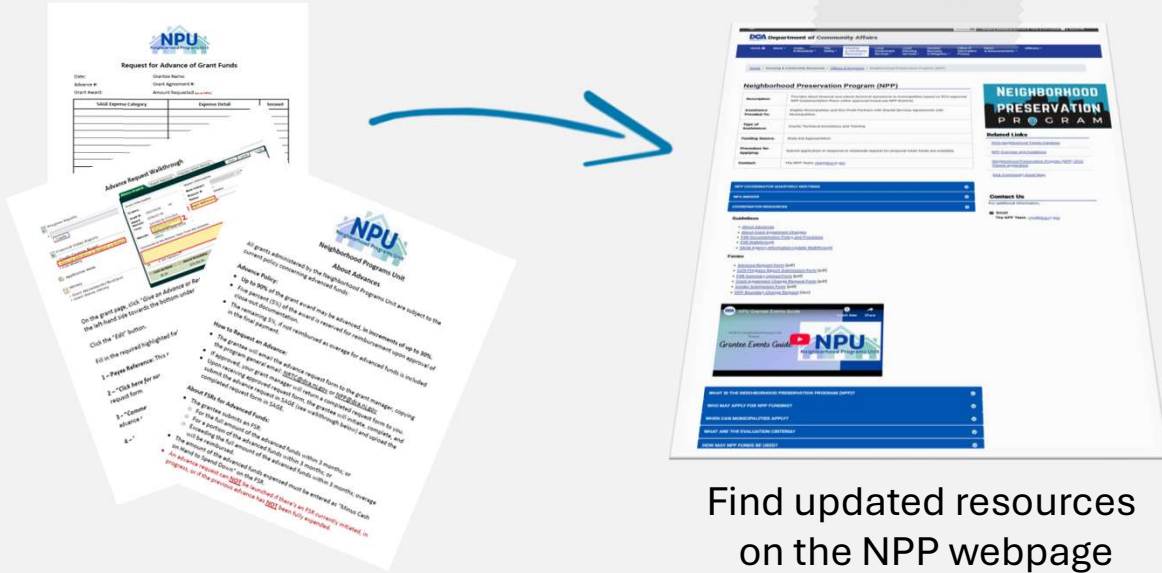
NPU
Neighborhood Programs Unit

Request for Advance of Grant Funds

Date:
Grantee Name:
Advance #:
Grant Agreement #:
Grant Award:
Amount Requested

| SAGE Expense Category | Expense Detail | Amount |
|---|---|---|

Advance Request Walkthrough

On the grant page, click "Give an Advance or Re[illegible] the left-hand side towards the bottom under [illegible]

Click the "Edit" button.

Fill in the required highlighted fie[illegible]

1 – Payee Reference: This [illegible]

2 – "Click here for sor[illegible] request form

3 – "Comme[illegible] advance"

4 – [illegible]

NPU
Neighborhood Programs Unit

About Advances

All grants administered by the Neighborhood Programs Unit are subject to the current policy concerning advanced funds.

Advance Policy:
• Up to 90% of the grant award may be advanced, in increments of up to 30%.
• Five percent (5%) of the grant award is reserved for reimbursement upon approval of close-out documentation.
• The remaining 5%, if not reimbursed as overage for advanced funds is included in the final payment.

How to Request an Advance:
• The grantee will email the advance request form to the grant manager, copying the program general email NPP@dca.nj.gov or NPP@dca.nj.gov.
• If approved, your grant manager will return a completed request form to you.
• Upon receiving approved request form, the grantee will login, complete, and submit the advance request in SAGE (see walkthrough below) and upload the completed request form in SAGE.

About FSRs for Advanced Funds:
• The grantee submits an FSR:
◦ For the full amount of the advanced funds within 3 months, or
◦ For a portion of the advanced funds within 3 months, or
◦ Exceeding the full amount of the advanced funds within 3 months, overage will be reimbursed.
• The amount of the advanced funds expensed must be entered as "Minus Cash on Hand to Spend Down" on the FSR.
• An advance request can NOT be submitted if there's an FSR currently initiated, in progress, or if the previous advance has NOT been fully expended.

DCA Department of Community Affairs

Neighborhood Preservation Program (NPP)

NEIGHBORHOOD PRESERVATION PROGRAM

Related Links

Contact Us

Guidelines

Forms

NPU
Neighborhood Programs Unit
Grantee Events Guide

Find updated resources on the NPP webpage